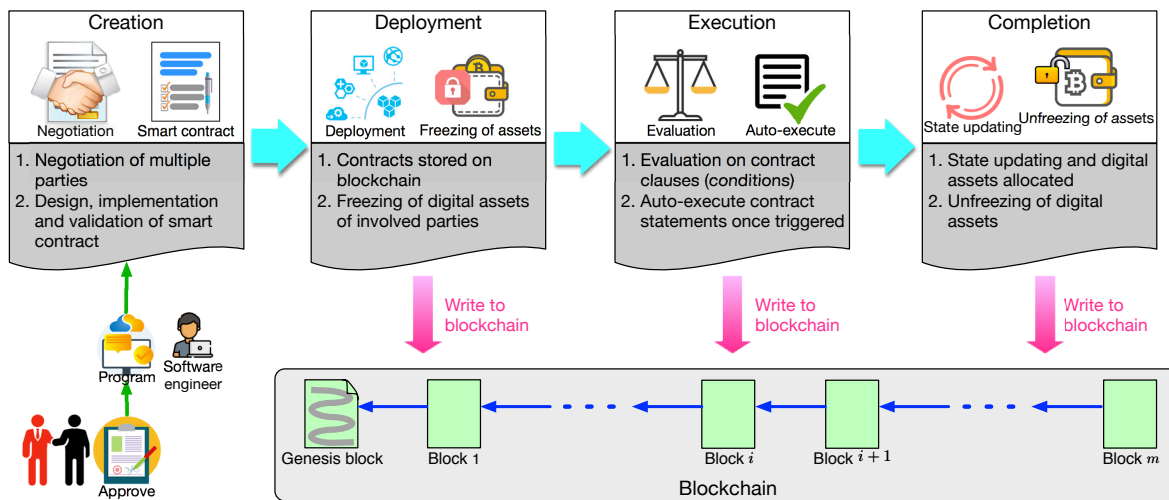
Creation

Negotiation

Smart contract

1. Negotiation of multiple parties
2. Design, implementation and validation of smart contract

Deployment

Deployment

Freezing of assets

1. Contracts stored on blockchain
2. Freezing of digital assets of involved parties

Execution

Evaluation

Auto-execute

1. Evaluation on contract clauses (conditions)
2. Auto-execute contract statements once triggered

Completion

State updating

Unfreezing of assets

1. State updating and digital assets allocated
2. Unfreezing of digital assets

Write to blockchain

Write to blockchain

Write to blockchain

Program

Software engineer

Approve

Genesis block

Block 1

Block $i$

Block $i+1$

Block $m$

Blockchain